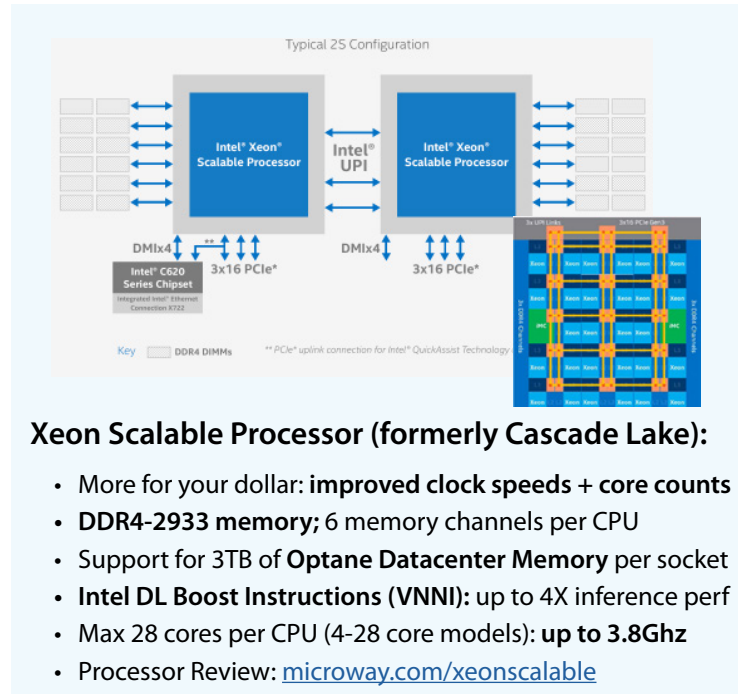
Typical 2S Configuration

Intel® Xeon® Scalable Processor

Intel® UPI

Intel® Xeon® Scalable Processor

DMIx4

3x16 PCIe*

DMIx4

3x16 PCIe*

Intel® C620 Series Chipset

Integrated Intel® Ethernet Connection X722

Key DDR4 DIMMs

** PCIe* uplink connection for Intel® QuickAssist Technology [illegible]

3x UPI Links

3x16 PCIe Gen3

Xeon

IMC

3x DDR4 Channels

Xeon Scalable Processor (formerly Cascade Lake):

• More for your dollar: **improved clock speeds + core counts**
• **DDR4-2933 memory;** 6 memory channels per CPU
• Support for 3TB of **Optane Datacenter Memory** per socket
• **Intel DL Boost Instructions (VNNI):** up to 4X inference perf
• Max 28 cores per CPU (4-28 core models): **up to 3.8Ghz**
• Processor Review: microway.com/xeonscalable